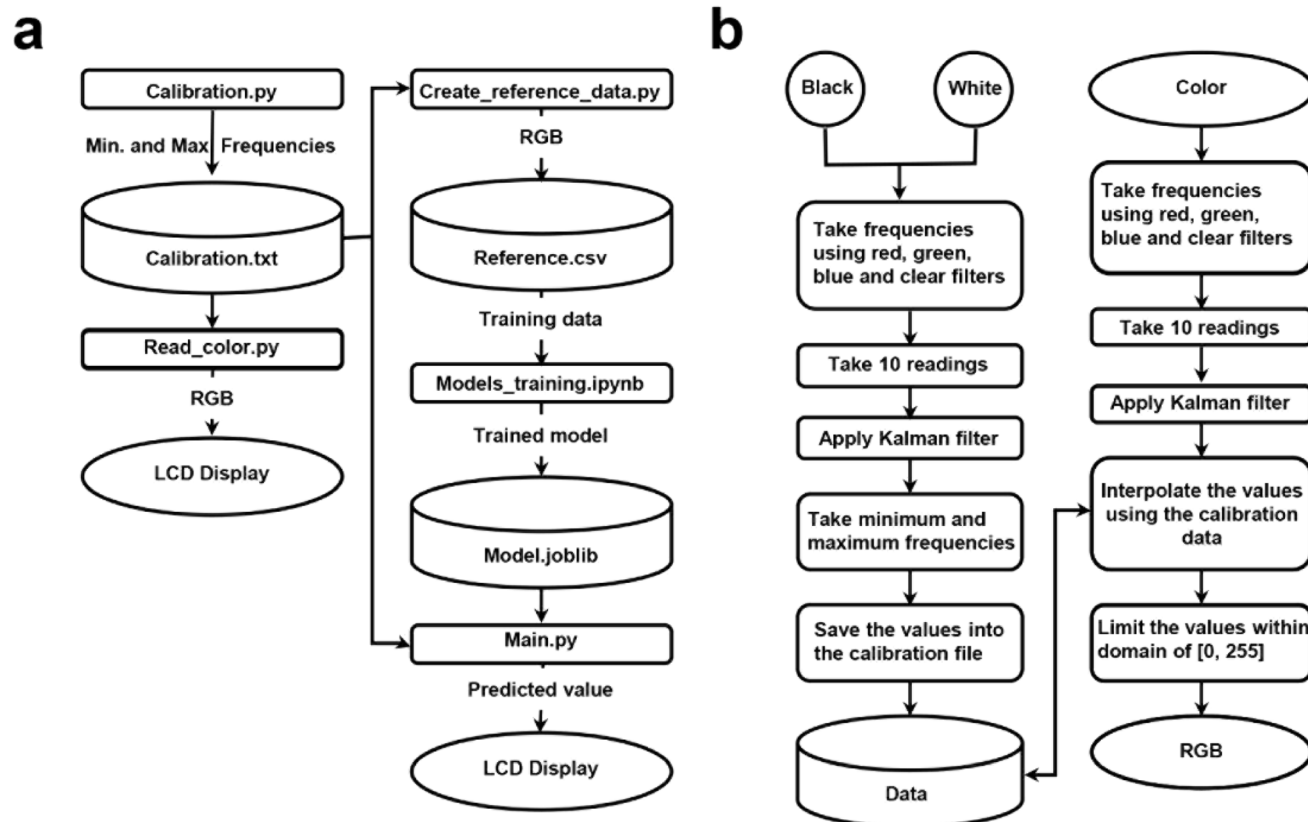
a

Calibration.py

Min. and Max. Frequencies

Calibration.txt

Read_color.py

RGB

LCD Display

Create_reference_data.py

RGB

Reference.csv

Training data

Models_training.ipynb

Trained model

Model.joblib

Main.py

Predicted value

LCD Display

b

Black

White

Take frequencies using red, green, blue and clear filters

Take 10 readings

Apply Kalman filter

Take minimum and maximum frequencies

Save the values into the calibration file

Data

Color

Take frequencies using red, green, blue and clear filters

Take 10 readings

Apply Kalman filter

Interpolate the values using the calibration data

Limit the values within domain of [0, 255]

RGB